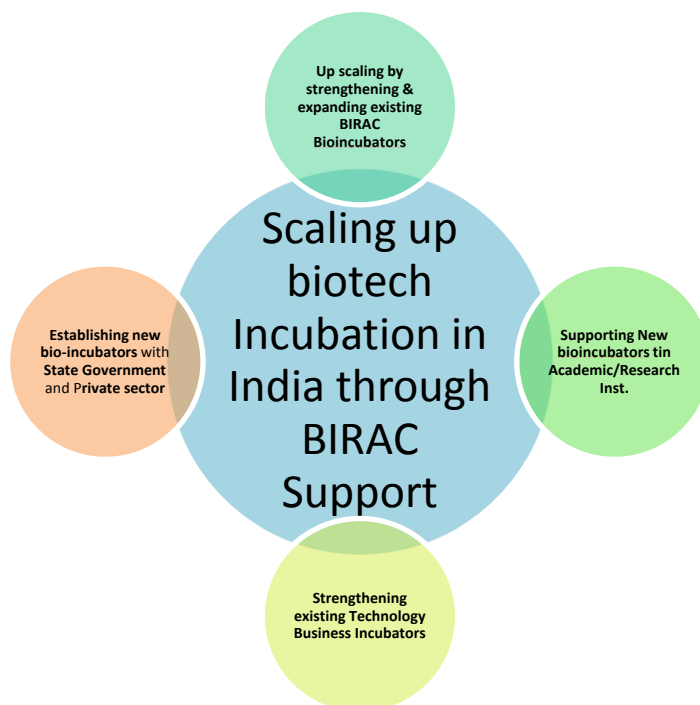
Up scaling by strengthening & expanding existing BIRAC Bioincubators

Establishing new bio-incubators with State Government and Private sector

Scaling up biotech Incubation in India through BIRAC Support

Supporting New bioincubators tin Academic/Research Inst.

Strengthening existing Technology Business Incubators